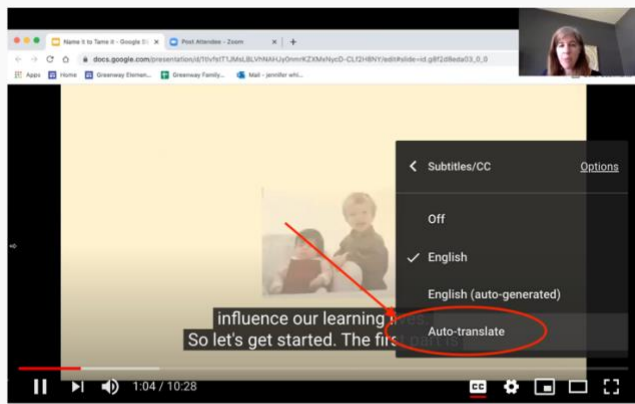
Name it to Tame it - Google Sl ×
Post Attendee - Zoom ×
+
docs.google.com/presentation/d/1tlvfsIT1JMsLBLVhNAHJy0mmKZXMsNycD-CLf2HBNY/edit#slide=id.g8f2d8eda03_0_0
Apps
Home
Greenway Elemen...
Greenway Family...
Mail - jennifer whi...

Subtitles/CC
Options
Off
English
English (auto-generated)
Auto-translate

influence our learning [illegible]
So let's get started. The first part is

1:04 / 10:28